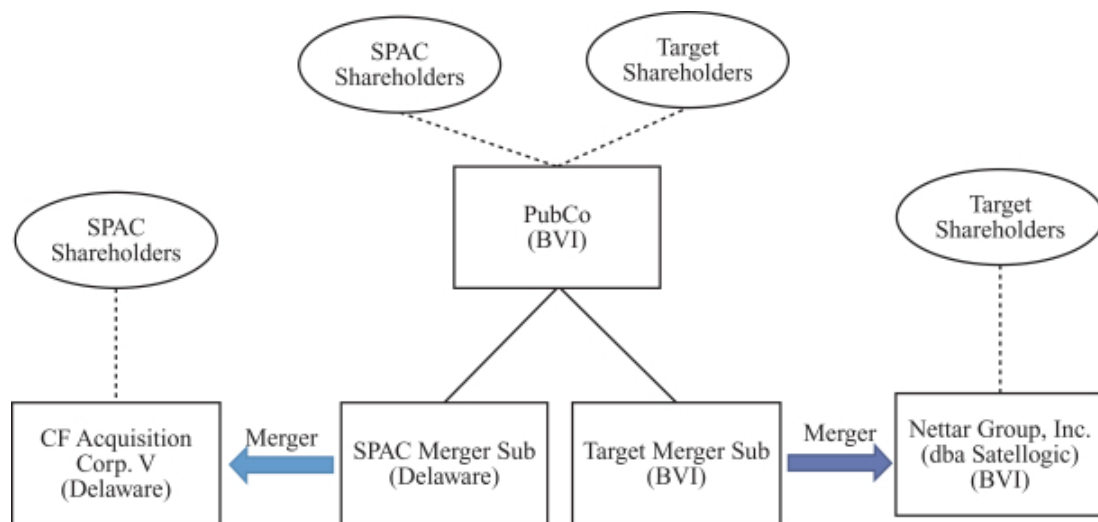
SPAC Shareholders

Target Shareholders

PubCo (BVI)

SPAC Shareholders

Target Shareholders

CF Acquisition Corp. V (Delaware)

Merger

SPAC Merger Sub (Delaware)

Target Merger Sub (BVI)

Merger

Nettar Group, Inc. (dba Satellogic) (BVI)